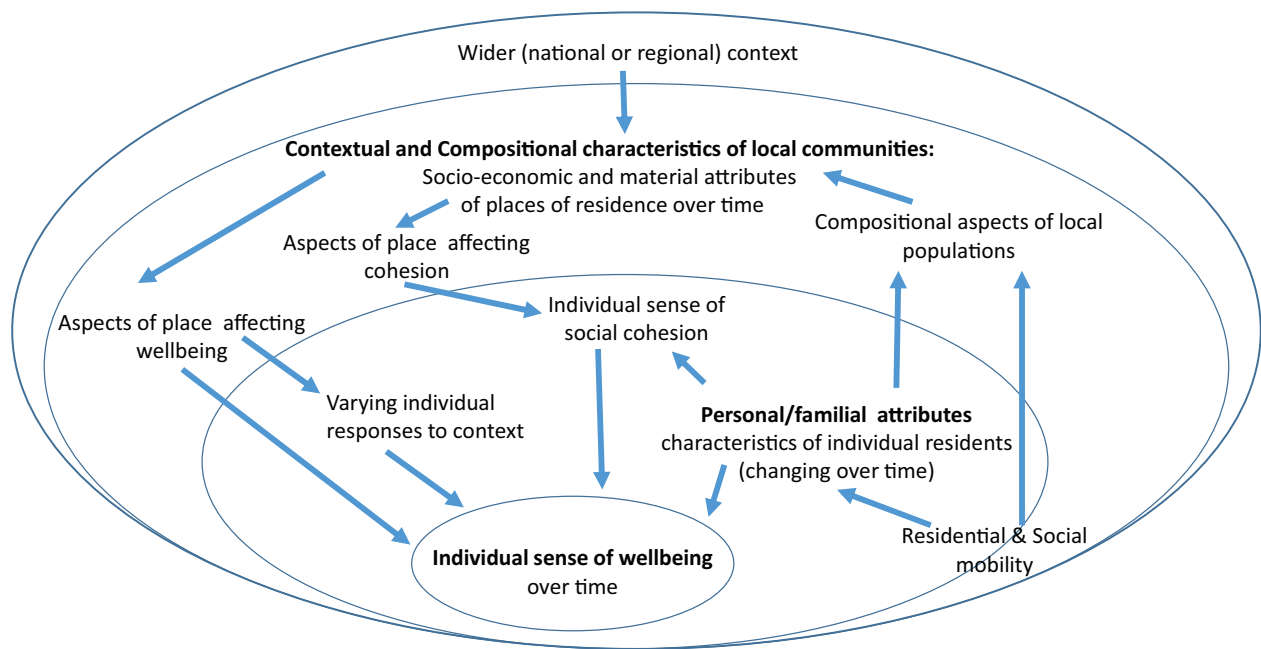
Wider (national or regional) context

**Contextual and Compositional characteristics of local communities:**
Socio-economic and material attributes of places of residence over time

Aspects of place affecting cohesion

Compositional aspects of local populations

Aspects of place affecting wellbeing

Individual sense of social cohesion

Varying individual responses to context

**Personal/familial attributes**
characteristics of individual residents (changing over time)

**Individual sense of wellbeing**
over time

Residential & Social mobility